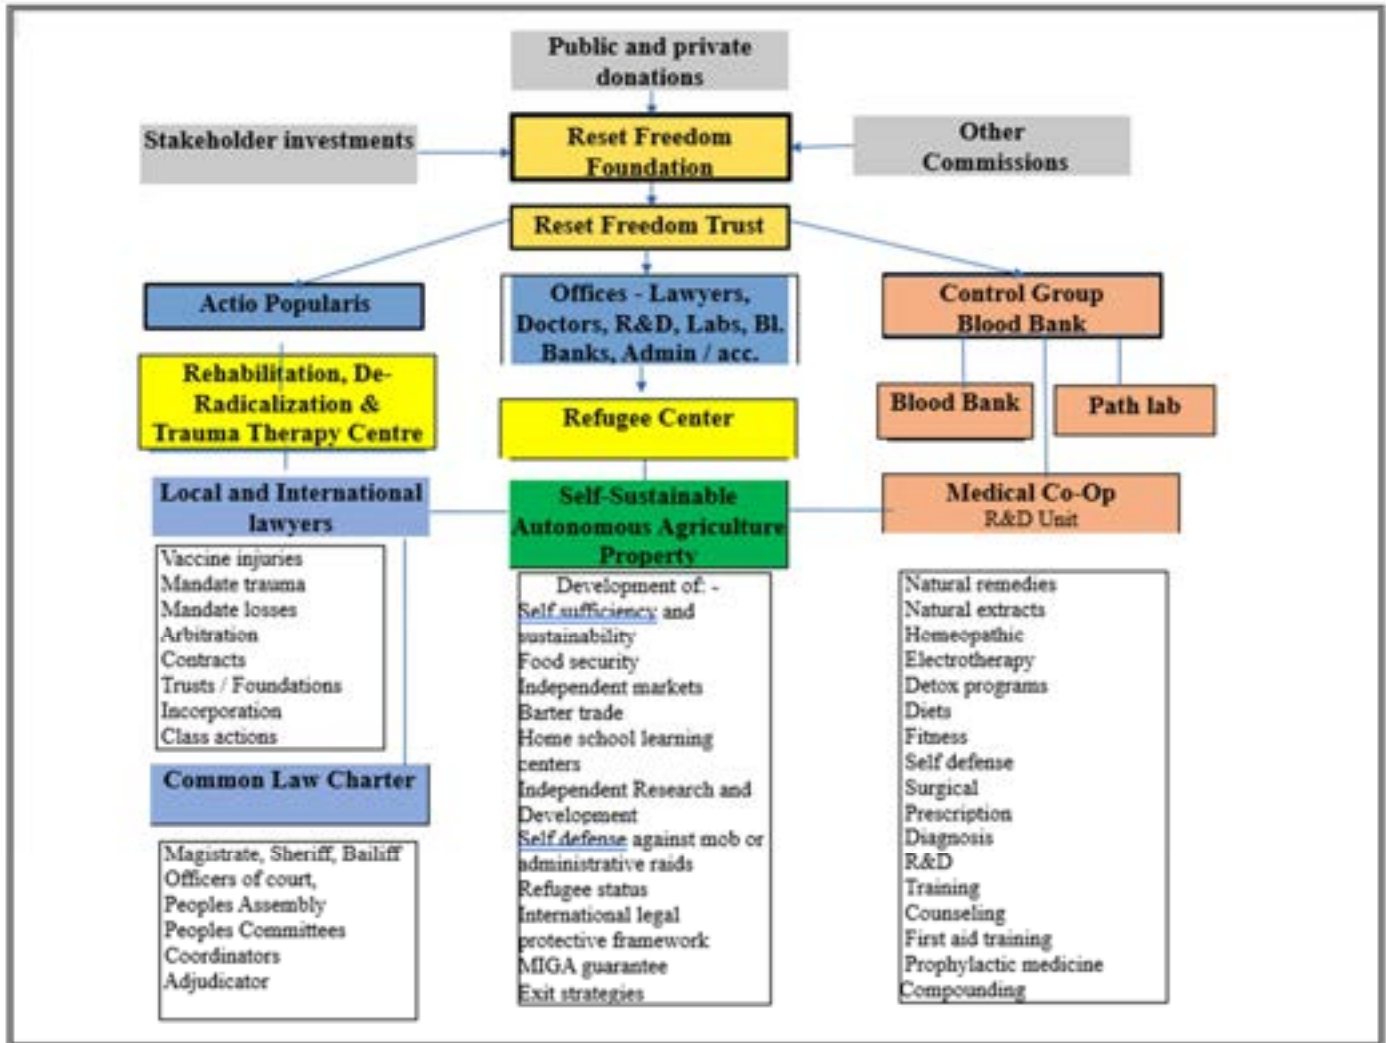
Public and private donations

Stakeholder investments

Reset Freedom Foundation

Other Commissions

Reset Freedom Trust

Actio Popularis

Offices - Lawyers, Doctors, R&D, Labs, Bl. Banks, Admin / acc.

Control Group Blood Bank

Rehabilitation, De-Radicalization & Trauma Therapy Centre

Refugee Center

Blood Bank

Path lab

Local and International lawyers

Self-Sustainable Autonomous Agriculture Property

Medical Co-Op
R&D Unit

Vaccine injuries
Mandate trauma
Mandate losses
Arbitration
Contracts
Trusts / Foundations
Incorporation
Class actions

Development of: -
Self sufficiency and sustainability
Food security
Independent markets
Barter trade
Home school learning centers
Independent Research and Development
Self defense against mob or administrative raids
Refugee status
International legal protective framework
MIGA guarantee
Exit strategies

Natural remedies
Natural extracts
Homeopathic
Electrotherapy
Detox programs
Diets
Fitness
Self defense
Surgical
Prescription
Diagnosis
R&D
Training
Counseling
First aid training
Prophylactic medicine
Compounding

Common Law Charter

Magistrate, Sheriff, Bailiff
Officers of court,
Peoples Assembly
Peoples Committees
Coordinators
Adjudicator